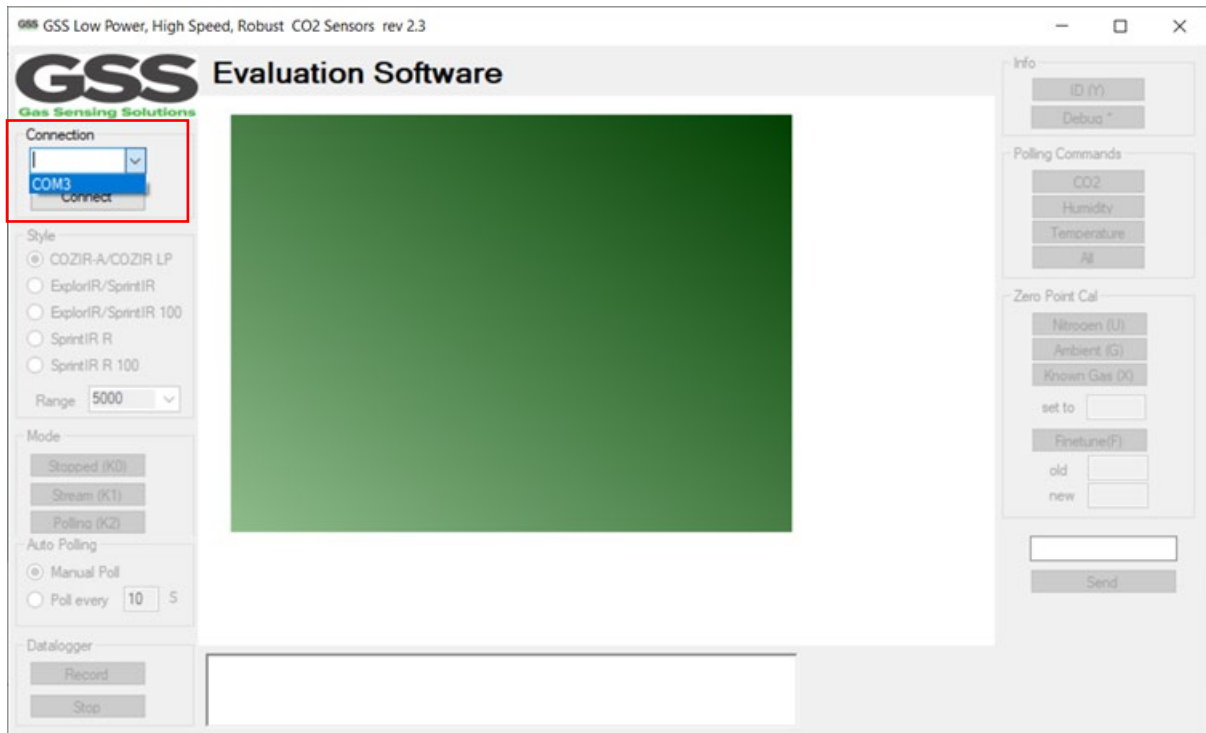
GSS GSS Low Power, High Speed, Robust CO2 Sensors rev 2.3

GSS
Gas Sensing Solutions

Evaluation Software

Connection
COM3
Connect

Style
COZIR-A/COZIR LP
ExplorIR/SprintIR
ExplorIR/SprintIR 100
SprintIR R
SprintIR R 100
Range 5000

Mode
Stopped (K0)
Stream (K1)
Polling (K2)

Auto Polling
Manual Poll
Poll every 10 S

Datalogger
Record
Stop

Info
ID (Y)
Debug "

Polling Commands
CO2
Humidity
Temperature
All

Zero Point Cal
Nitrogen (U)
Ambient (G)
Known Gas (X)
set to
Finetune(F)
old
new

Send